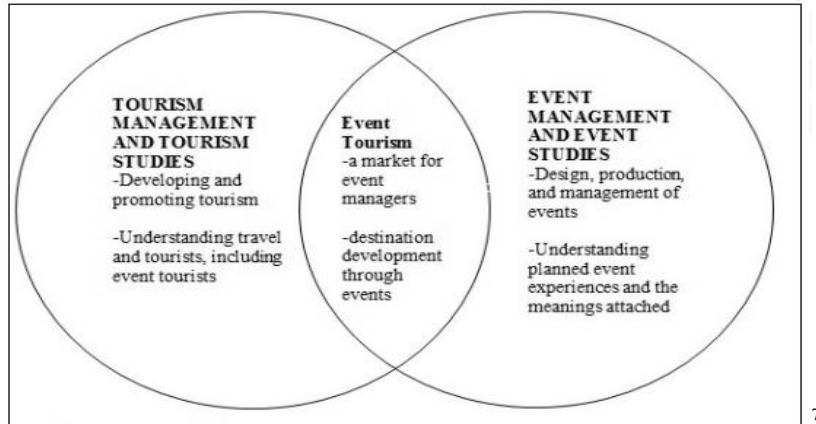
TOURISM MANAGEMENT AND TOURISM STUDIES
-Developing and promoting tourism

-Understanding travel and tourists, including event tourists

Event Tourism
-a market for event managers

-destination development through events

EVENT MANAGEMENT AND EVENT STUDIES
-Design, production, and management of events

-Understanding planned event experiences and the meanings attached

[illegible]